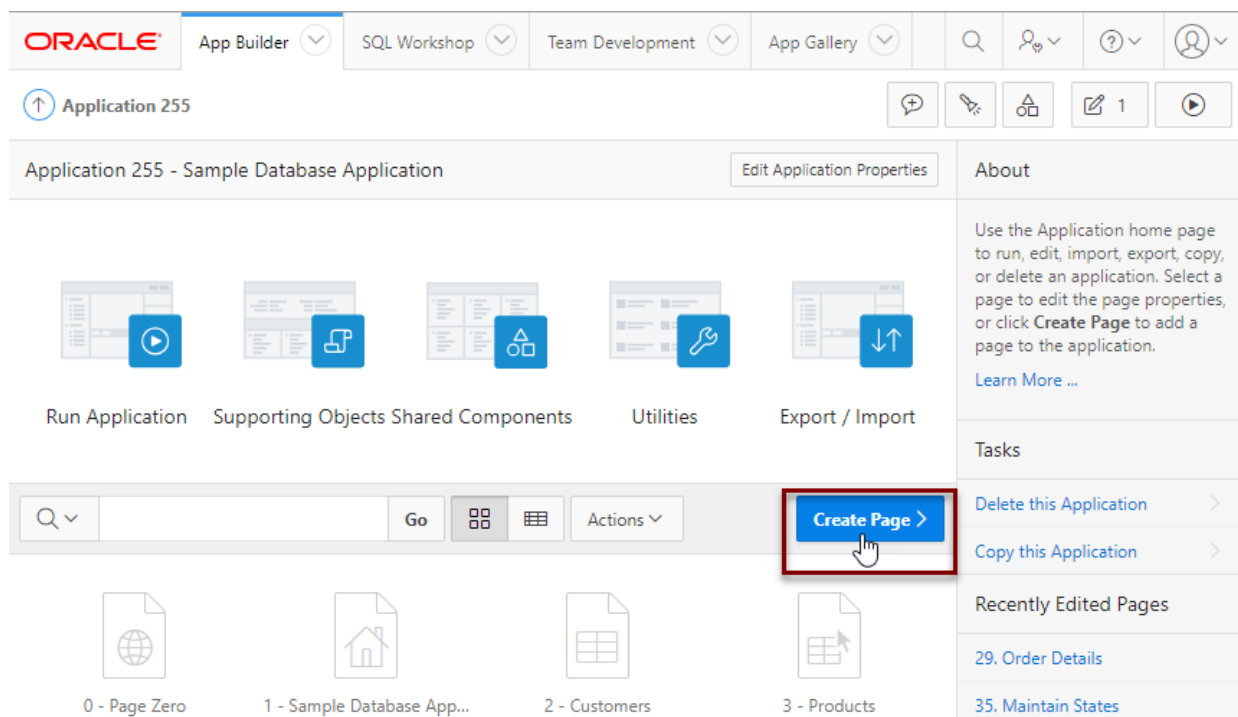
ORACLE App Builder SQL Workshop Team Development App Gallery

Application 255

1

Application 255 - Sample Database Application

Edit Application Properties

Run Application Supporting Objects Shared Components Utilities Export / Import

Go Actions

Create Page >

0 - Page Zero 1 - Sample Database App... 2 - Customers 3 - Products

About

Use the Application home page to run, edit, import, export, copy, or delete an application. Select a page to edit the page properties, or click **Create Page** to add a page to the application.

Learn More ...

Tasks

Delete this Application

Copy this Application

Recently Edited Pages

29. Order Details

35. Maintain States